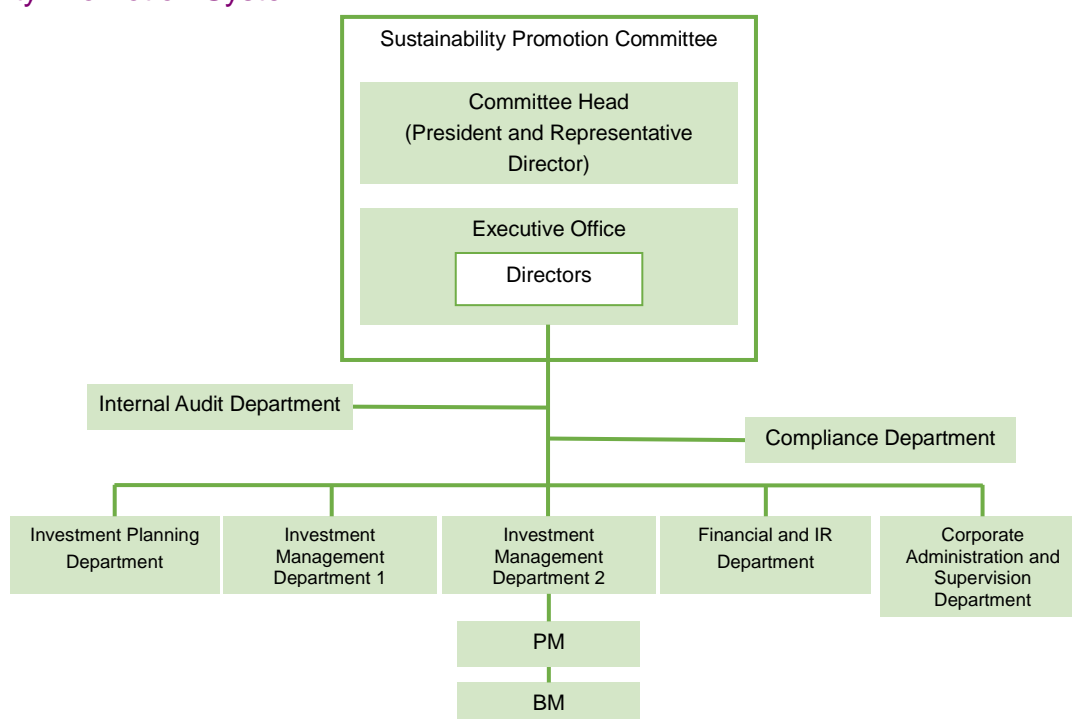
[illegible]

Sustainability Promotion Committee

Committee Head (President and Representative Director)

Executive Office

Directors

Internal Audit Department

Compliance Department

Investment Planning Department

Investment Management Department 1

Investment Management Department 2

Financial and IR Department

Corporate Administration and Supervision Department

PM

BM